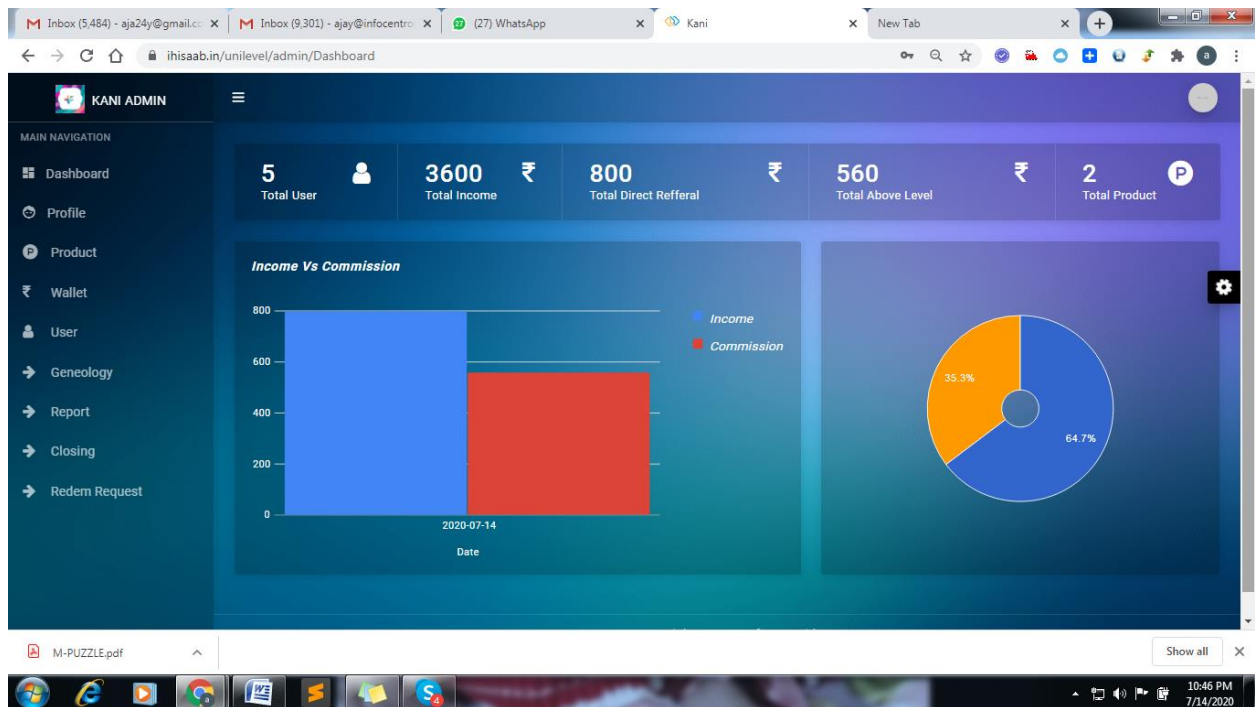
Inbox (5,484) - aja24y@gmail.co ×
Inbox (9,301) - ajay@infocentro ×
(27) WhatsApp ×
Kani ×
New Tab ×

ihisaab.in/unilevel/admin/Dashboard

KANI ADMIN

MAIN NAVIGATION
Dashboard
Profile
Product
Wallet
User
Geneology
Report
Closing
Redem Request

5 Total User
3600 ₹ Total Income
800 ₹ Total Direct Refferal
560 ₹ Total Above Level
2 Total Product

Income Vs Commission

800
600
400
200
0
2020-07-14
Date

Income
Commission

35.3%
64.7%

M-PUZZLE.pdf
Show all

10:46 PM
7/14/2020